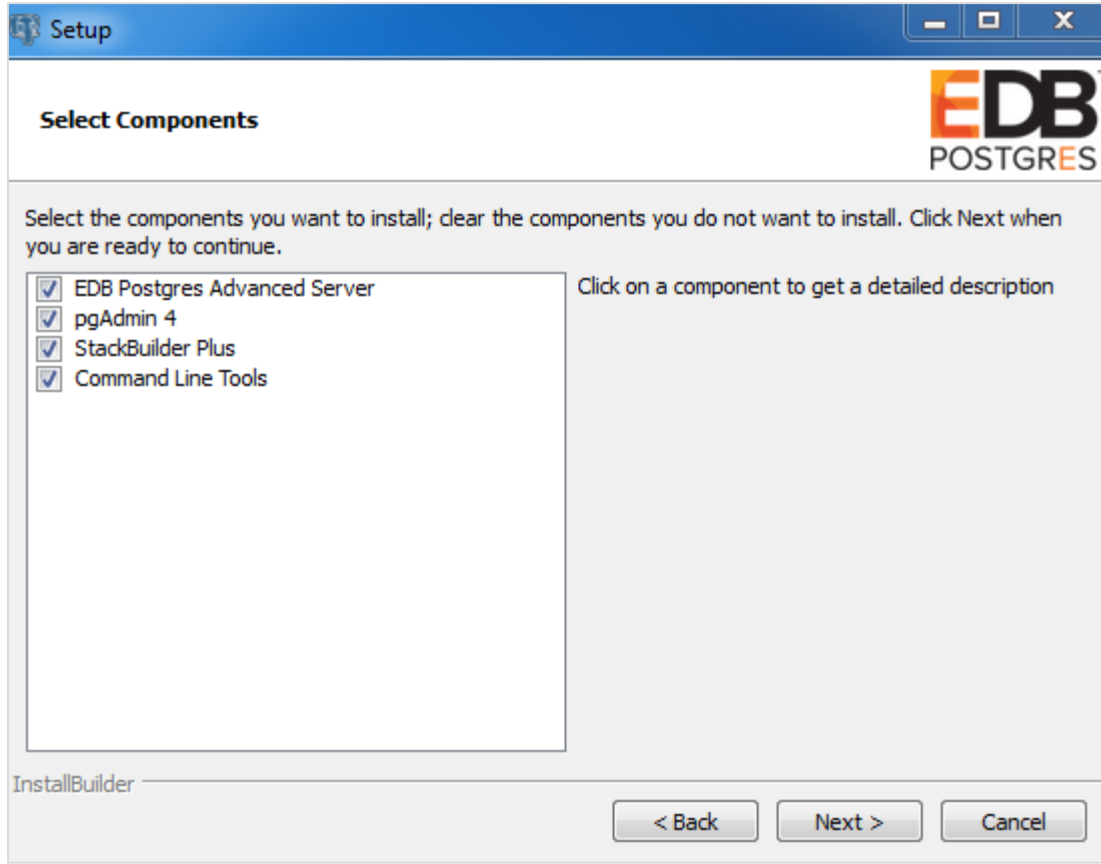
Setup

Select Components

EDB POSTGRES

Select the components you want to install; clear the components you do not want to install. Click Next when you are ready to continue.

EDB Postgres Advanced Server
pgAdmin 4
StackBuilder Plus
Command Line Tools

Click on a component to get a detailed description

InstallBuilder

< Back
Next >
Cancel